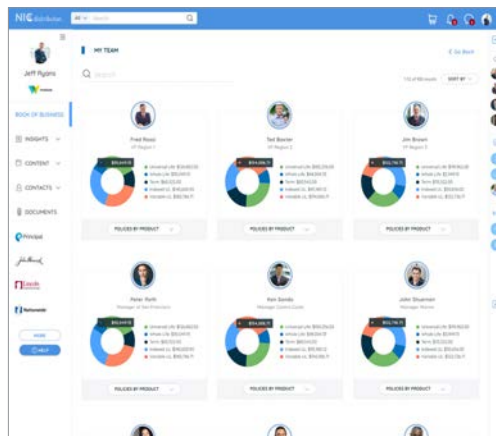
NIC Distribution All Search

Jeff Ryans

BOOK OF BUSINESS

INSIGHTS

CONTENT

CONTACTS

DOCUMENTS

Principal

John Hancock

Lincoln

Nationwide

HOME

HELP

MY TEAM

Go Back

Search

SORT BY

Fred Rossi
VP Region 1

Ted Baxter
VP Region 2

Jim Brown
VP Region 3

Peter Forbi
Manager of San Francisco

Ken Sondo
Manager Contra Costa

John Shearman
Manager Marine

POLICIES BY PRODUCT

POLICIES BY PRODUCT

POLICIES BY PRODUCT

POLICIES BY PRODUCT

POLICIES BY PRODUCT

POLICIES BY PRODUCT